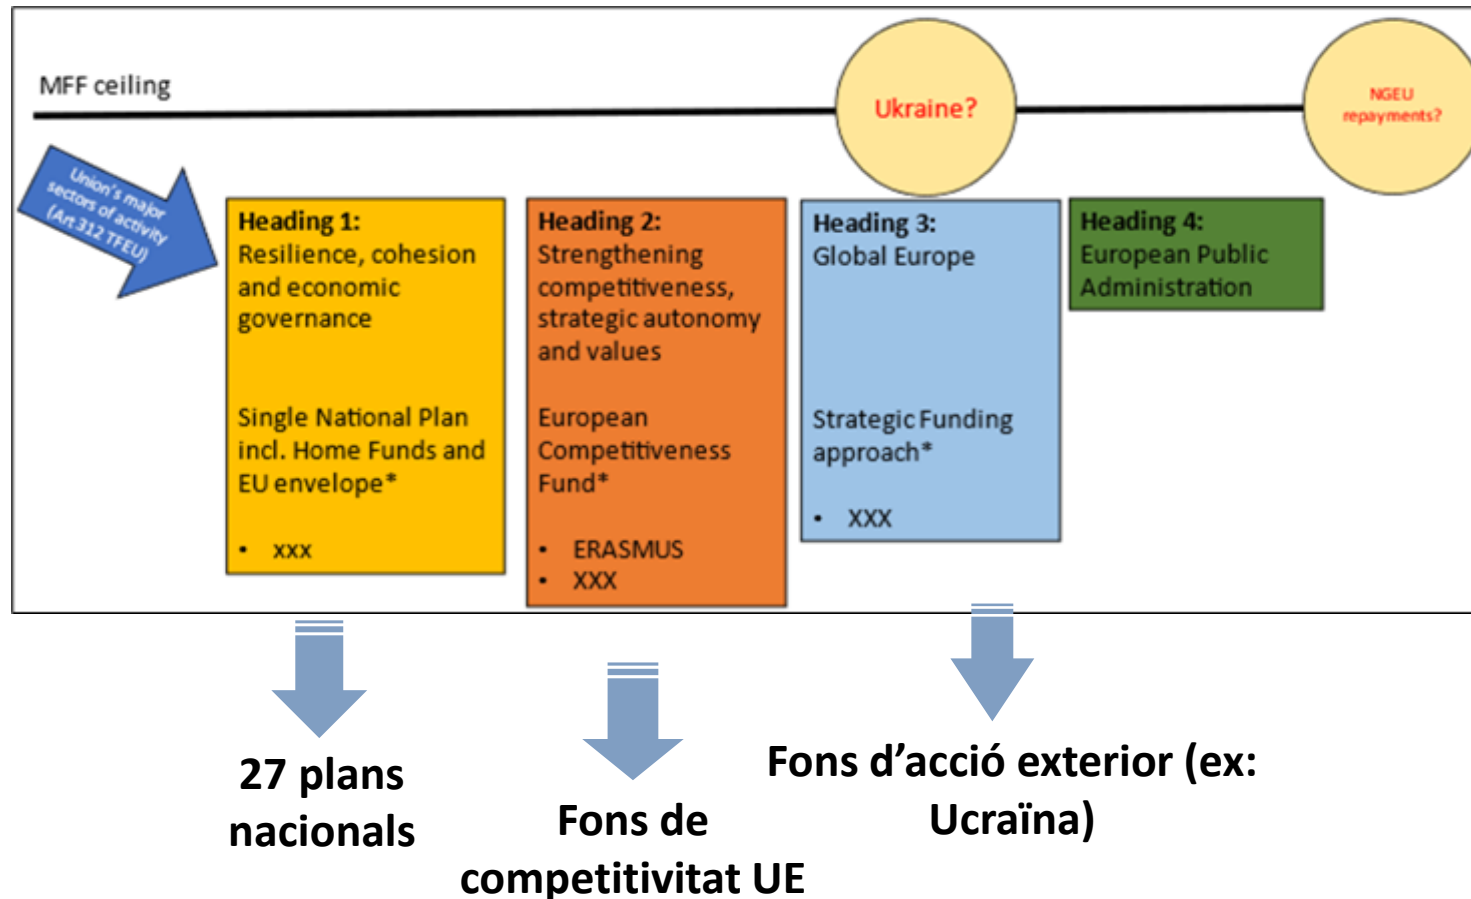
MFF ceiling

Ukraine?

NGEU repayments?

Union's major sectors of activity (Art 312 TFEU)

Heading 1:
Resilience, cohesion and economic governance

Single National Plan incl. Home Funds and EU envelope*

• xxx

Heading 2:
Strengthening competitiveness, strategic autonomy and values

European Competitiveness Fund*

• ERASMUS
• XXX

Heading 3:
Global Europe

Strategic Funding approach*

• XXX

Heading 4:
European Public Administration

27 plans nacionals

Fons de competitivitat UE

Fons d'acció exterior (ex: Ucraïna)